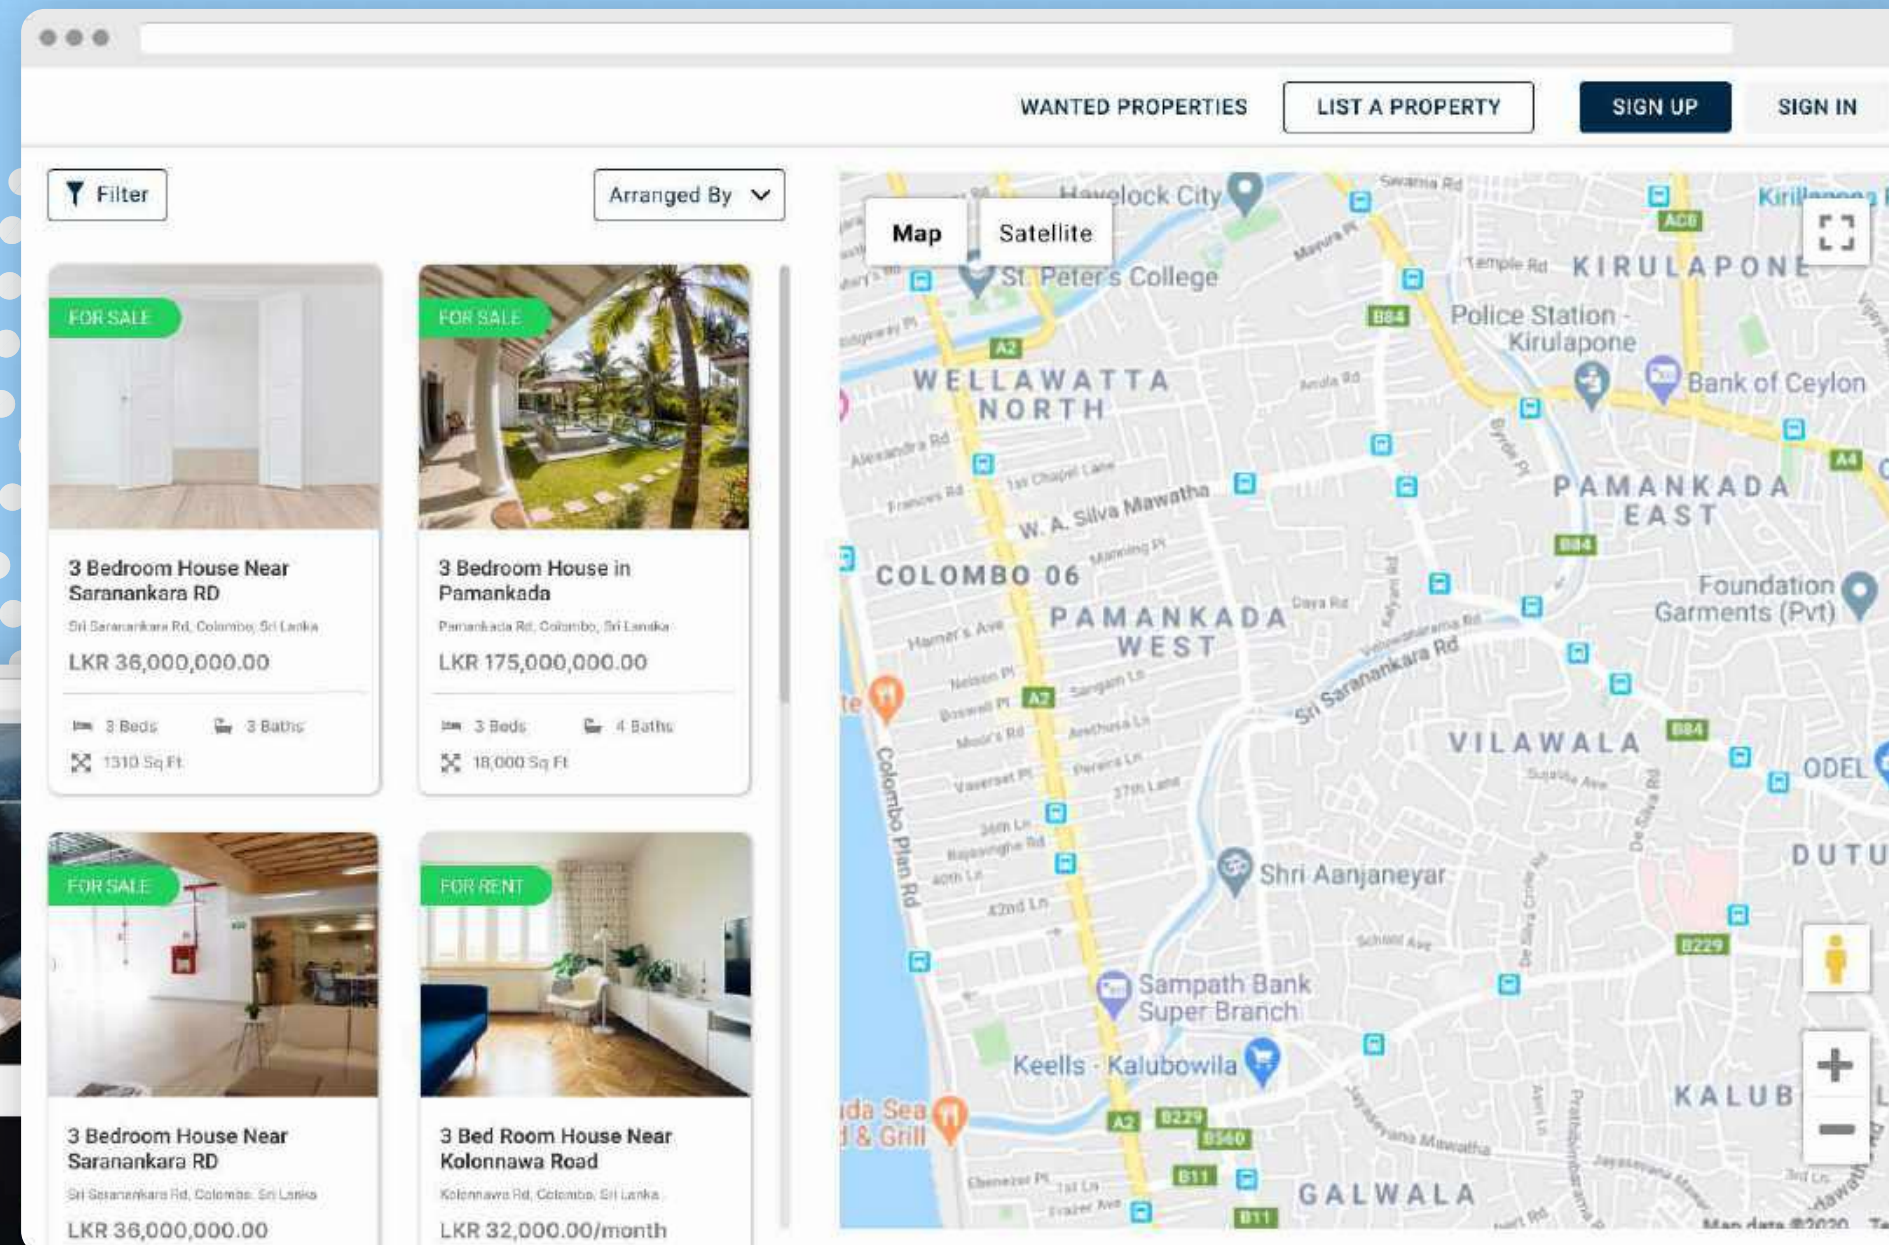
WANTED PROPERTIES
LIST A PROPERTY
SIGN UP
SIGN IN

Filter
Arranged By

FOR SALE
3 Bedroom House Near Saranankara RD
Sri Saranankara Rd, Colombo, Sri Lanka
LKR 36,000,000.00
3 Beds 3 Baths
1310 Sq Ft

FOR SALE
3 Bedroom House in Pamankada
Pamankada Rd, Colombo, Sri Lanka
LKR 175,000,000.00
3 Beds 4 Baths
18,000 Sq Ft

FOR SALE
3 Bedroom House Near Saranankara RD
Sri Saranankara Rd, Colombo, Sri Lanka
LKR 36,000,000.00

FOR RENT
3 Bed Room House Near Kolonnawa Road
Kolonnawa Rd, Colombo, Sri Lanka
LKR 32,000.00/month

Map
Satellite
Havelock City
St. Peter's College
KIRULAPONE
Police Station - Kirulapone
Bank of Ceylon
WELLAWATTA NORTH
W. A. Silva Mawatha
PAMANKADA EAST
COLOMBO 06
PAMANKADA WEST
Foundation Garments (Pvt)
Sri Saranankara Rd
VILAWALA
ODEL
Colombo Plan Rd
Shri Aanjaneyar
DUTU
Sampath Bank Super Branch
Keells - Kalubowila
KALUB
GALWALA
A2
B84
A4
B229
B11
Map data ©2020